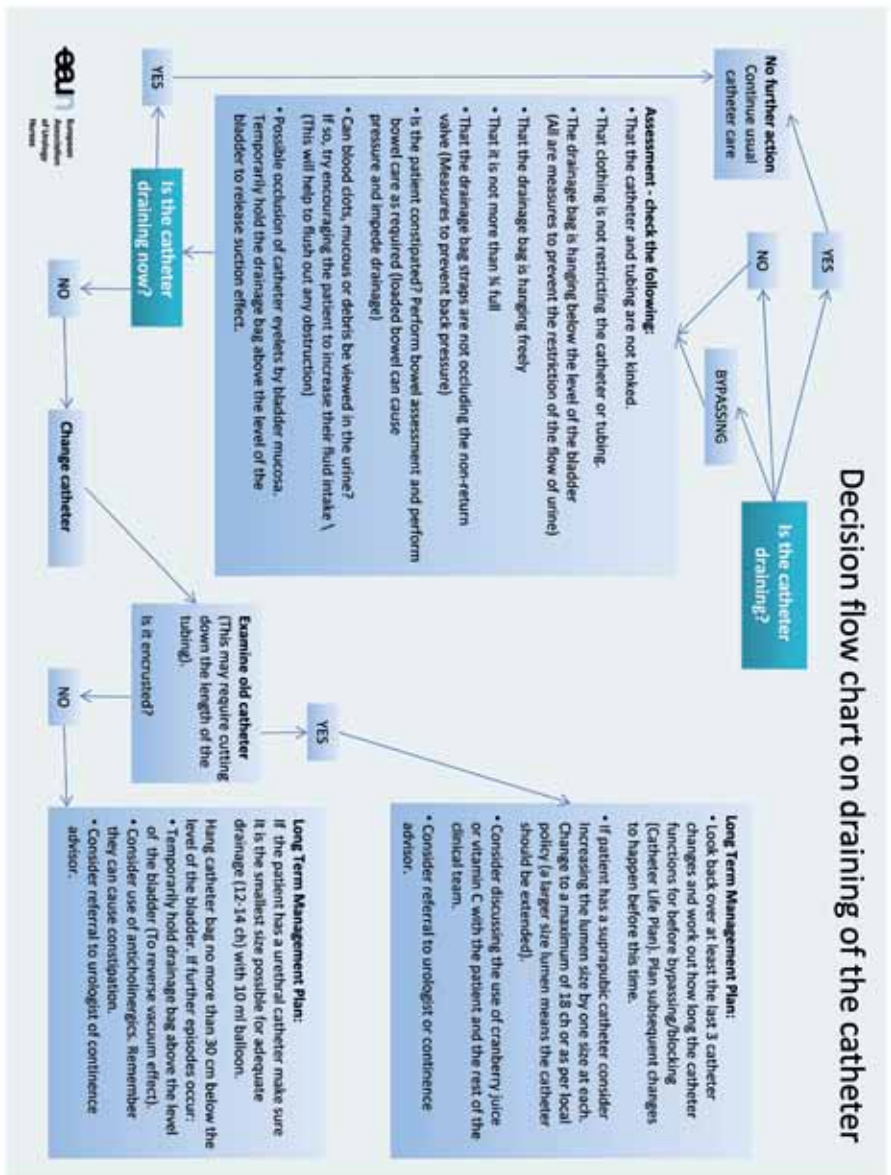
Decision flow chart on draining of the catheter

Is the catheter draining?

YES

NO

BYPASSING

No further action
Continue usual catheter care

Assessment - check the following:
• That the catheter and tubing are not kinked.
• That clothing is not restricting the catheter or tubing.
• The drainage bag is hanging below the level of the bladder (All are measures to prevent the restriction of the flow of urine)
• That the drainage bag is hanging freely
• That it is not more than ¾ full
• That the drainage bag straps are not occluding the non-return valve (Measures to prevent back pressure)
• Is the patient constipated? Perform bowel assessment and perform bowel care as required (loaded bowel can cause pressure and impede drainage)
• Can blood clots, mucous or debris be viewed in the urine? If so, try encouraging the patient to increase their fluid intake \ (This will help to flush out any obstruction)
• Possible occlusion of catheter eyelets by bladder mucosa. Temporarily hold the drainage bag above the level of the bladder to release suction effect.

Is the catheter draining now?

YES

NO

Change catheter

Examine old catheter
(This may require cutting down the length of the tubing).
Is it encrusted?

YES

NO

Long Term Management Plan:
• Look back over at least the last 3 catheter changes and work out how long the catheter functions for before bypassing/blocking (Catheter Life Plan). Plan subsequent changes to happen before this time.
• If patient has a suprapubic catheter consider increasing the lumen size by one size at each. Change to a maximum of 18 ch or as per local policy (a larger size lumen means the catheter should be extended).
• Consider discussing the use of cranberry juice or vitamin C with the patient and the rest of the clinical team.
• Consider referral to urologist or continence advisor.

Long Term Management Plan:
If the patient has a urethral catheter make sure it is the smallest size possible for adequate drainage (12-14 ch) with 10 ml balloon.
Hang catheter bag no more than 30 cm below the level of the bladder. If further episodes occur:
• Temporarily hold drainage bag above the level of the bladder (To reverse vacuum effect).
• Consider use of anticholinergics. Remember they can cause constipation.
• Consider referral to urologist of continence advisor.

eaun
European Association of Urology Nurses